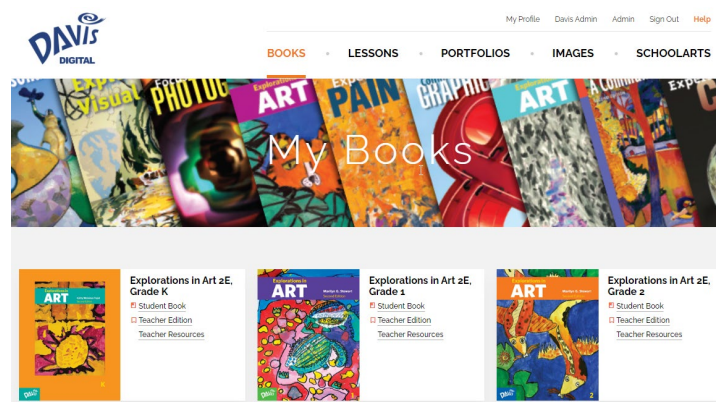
DAVIS DIGITAL

My Profile Davis Admin Admin Sign Out Help

BOOKS • LESSONS • PORTFOLIOS • IMAGES • SCHOOLARTS

Visual PHOTOG Explorations in ART PAIN GRAPHIC ART A Community

My Books

Explorations in ART
Explorations in Art 2E, Grade K
Student Book
Teacher Edition
Teacher Resources

Explorations in ART
Explorations in Art 2E, Grade 1
Student Book
Teacher Edition
Teacher Resources

Explorations in ART
Explorations in Art 2E, Grade 2
Student Book
Teacher Edition
Teacher Resources